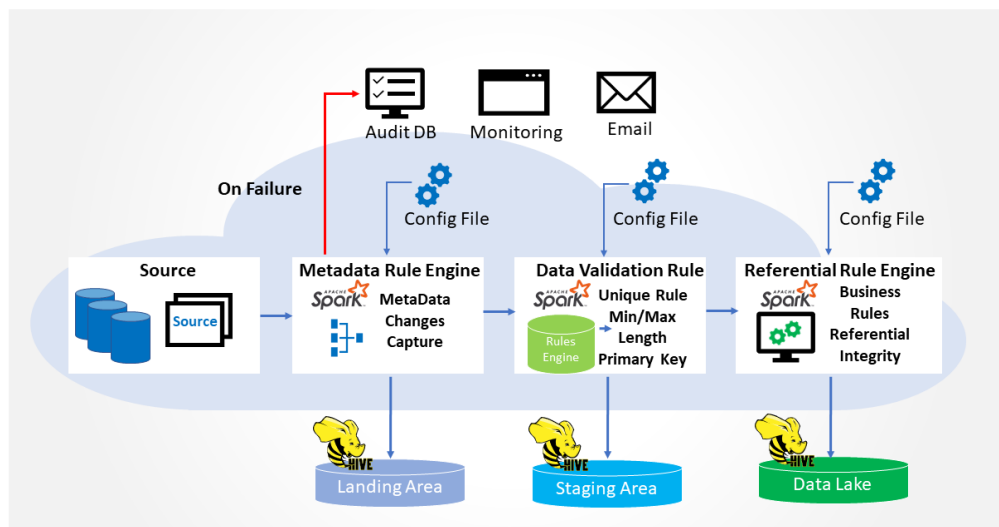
Audit DB

Monitoring

Email

On Failure

Config File

Config File

Config File

Source

Source

Metadata Rule Engine

APACHE Spark

MetaData Changes Capture

Data Validation Rule

APACHE Spark

Rules Engine

Unique Rule Min/Max Length Primary Key

Referential Rule Engine

APACHE Spark

Business Rules Referential Integrity

HIVE

Landing Area

HIVE

Staging Area

HIVE

Data Lake